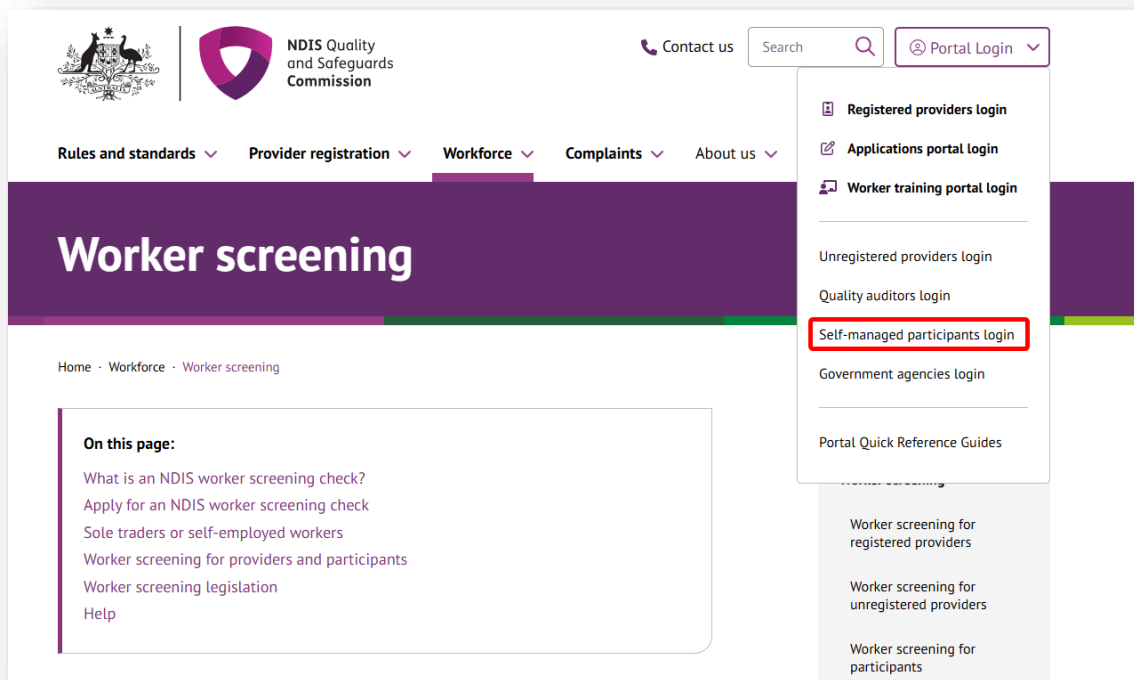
NDIS Quality and Safeguards Commission

Contact us

Search

Portal Login

Registered providers login

Applications portal login

Worker training portal login

Unregistered providers login

Quality auditors login

Self-managed participants login

Government agencies login

Portal Quick Reference Guides

Rules and standards Provider registration Workforce Complaints About us

Worker screening

Home · Workforce · Worker screening

On this page:

What is an NDIS worker screening check?

Apply for an NDIS worker screening check

Sole traders or self-employed workers

Worker screening for providers and participants

Worker screening legislation

Help

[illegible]

Worker screening for registered providers

Worker screening for unregistered providers

Worker screening for participants